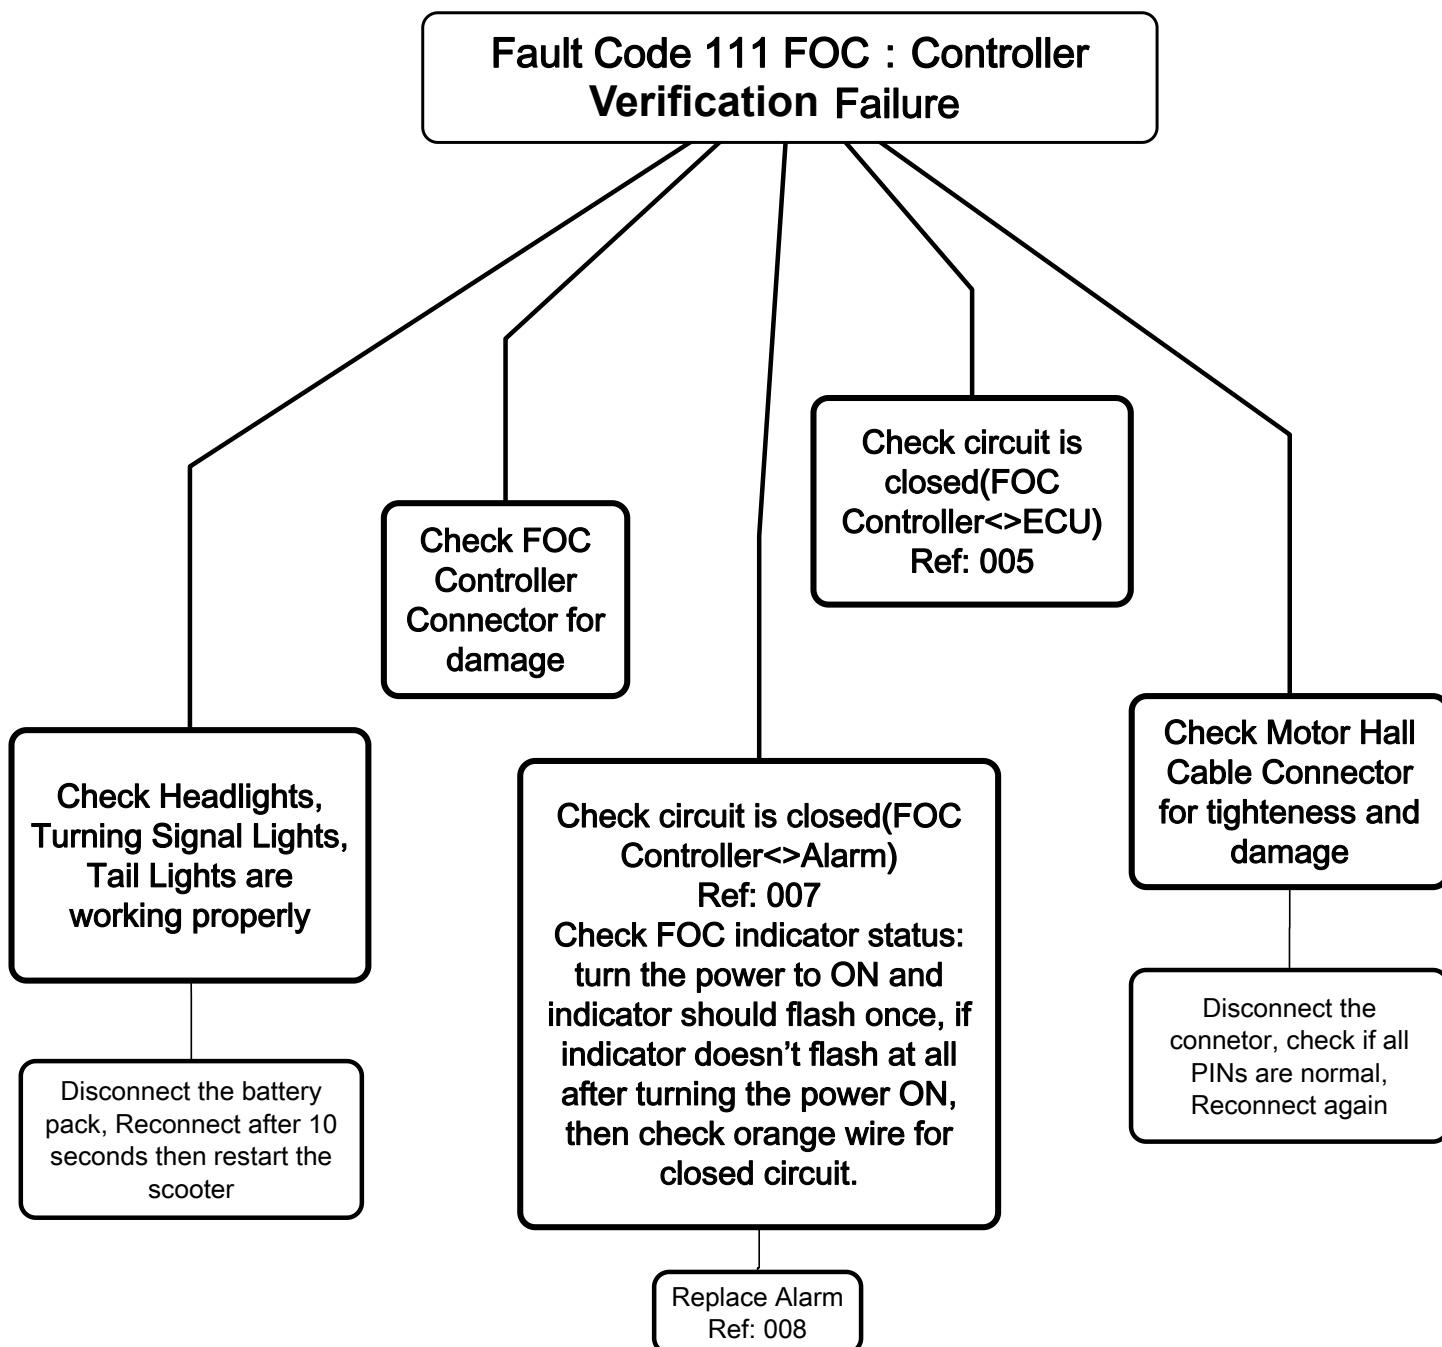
Fault Code 111 FOC：Controller Verification Failure

Check Headlights, Turning Signal Lights, Tail Lights are working properly

Disconnect the battery pack, Reconnect after 10 seconds then restart the scooter

Check FOC Controller Connector for damage

Check circuit is closed(FOC Controller<>Alarm) Ref: 007 Check FOC indicator status: turn the power to ON and indicator should flash once, if indicator doesn't flash at all after turning the power ON, then check orange wire for closed circuit.

Replace Alarm Ref: 008

Check circuit is closed(FOC Controller<>ECU) Ref: 005

Check Motor Hall Cable Connector for tighteness and damage

Disconnect the connetor, check if all PINs are normal, Reconnect again